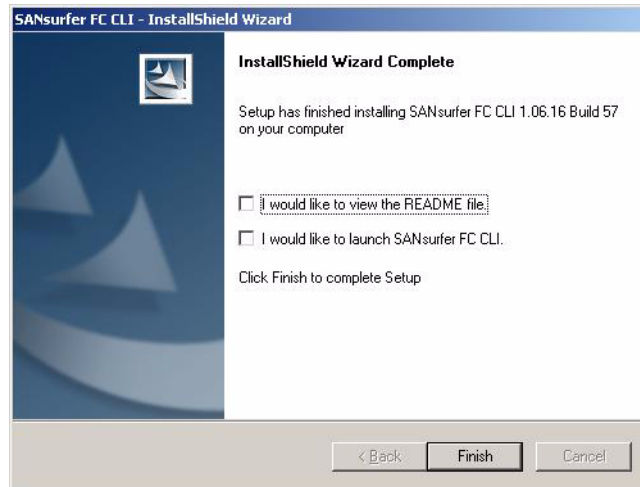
SANsurfer FC CLI - InstallShield Wizard

InstallShield Wizard Complete

Setup has finished installing SANsurfer FC CLI 1.06.16 Build 57 on your computer

I would like to view the README file.

I would like to launch SANsurfer FC CLI.

Click Finish to complete Setup

< Back
Finish
Cancel